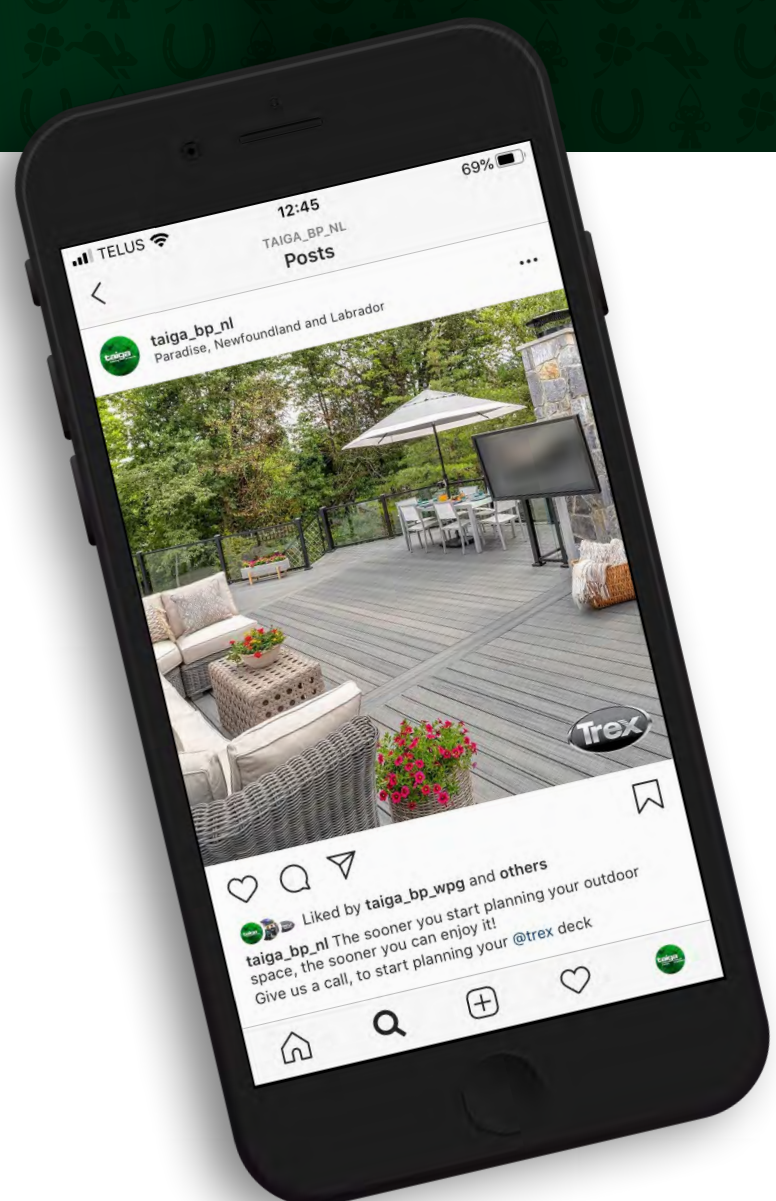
TELUS
12:45
69%
TAIGA_BP_NL
Posts
...
taiga_bp_nl
Paradise, Newfoundland and Labrador
taiga
Trex
Liked by taiga_bp_wpg and others
taiga_bp_nl The sooner you start planning your outdoor space, the sooner you can enjoy it!
Give us a call, to start planning your @trex deck